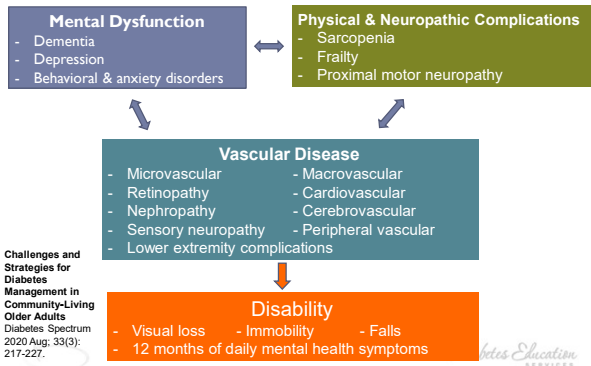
Mental Dysfunction
- Dementia
- Depression
- Behavioral & anxiety disorders

Physical & Neuropathic Complications
- Sarcopenia
- Frailty
- Proximal motor neuropathy

Vascular Disease
- Microvascular
- Retinopathy
- Nephropathy
- Sensory neuropathy
- Macrovascular
- Cardiovascular
- Cerebrovascular
- Peripheral vascular
- Lower extremity complications

Challenges and Strategies for Diabetes Management in Community-Living Older Adults
Diabetes Spectrum 2020 Aug; 33(3): 217-227.

Disability
- Visual loss - Immobility - Falls
- 12 months of daily mental health symptoms

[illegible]betes Education